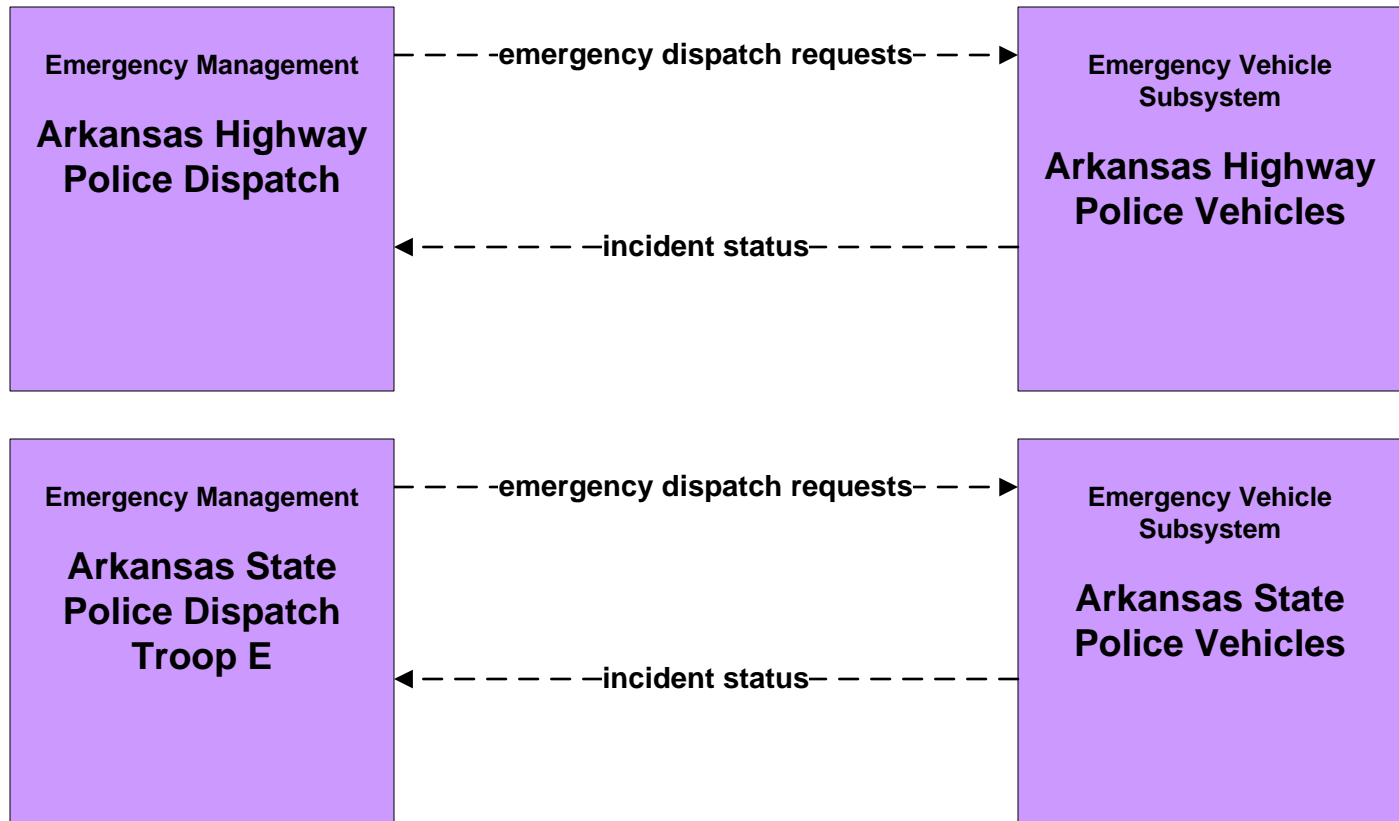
Emergency Management

Arkansas Highway Police Dispatch

emergency dispatch requests

Emergency Vehicle Subsystem

Arkansas Highway Police Vehicles

incident status

Emergency Management

Arkansas State Police Dispatch Troop E

emergency dispatch requests

Emergency Vehicle Subsystem

Arkansas State Police Vehicles

incident status